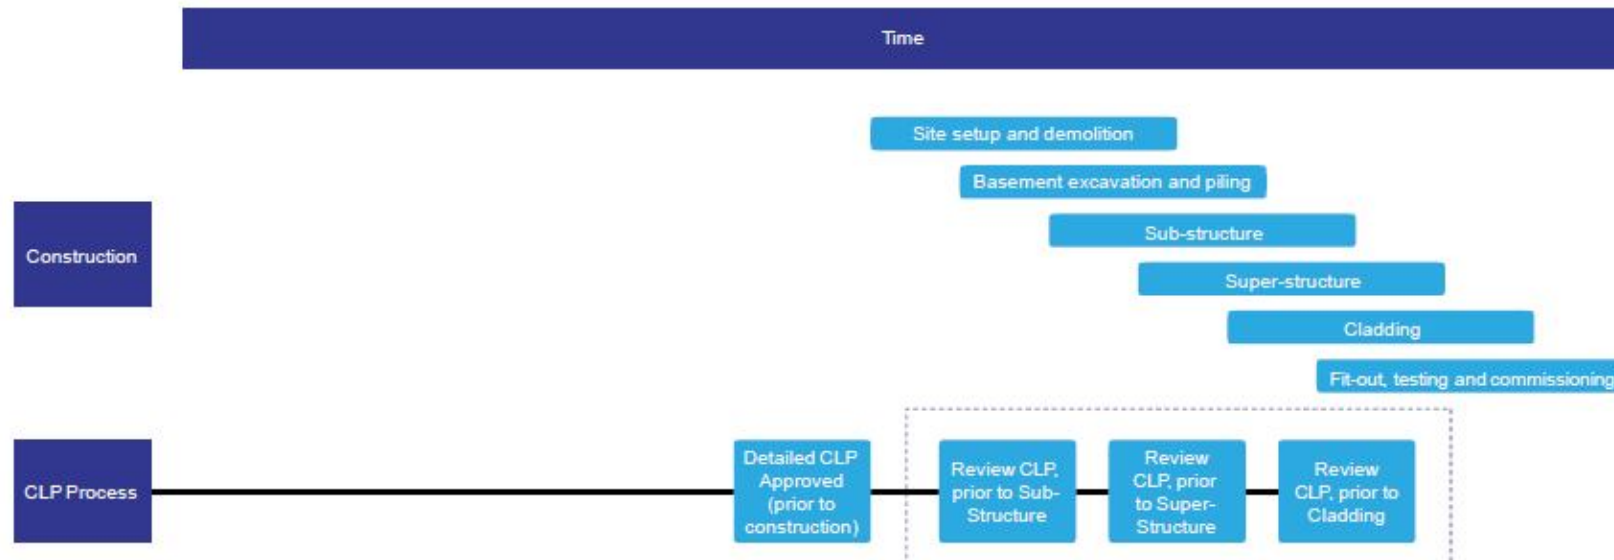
Time

Construction

Site setup and demolition

Basement excavation and piling

Sub-structure

Super-structure

Cladding

Fit-out, testing and commissioning

CLP Process

Detailed CLP Approved (prior to construction)

Review CLP, prior to Sub-Structure

Review CLP, prior to Super-Structure

Review CLP, prior to Cladding